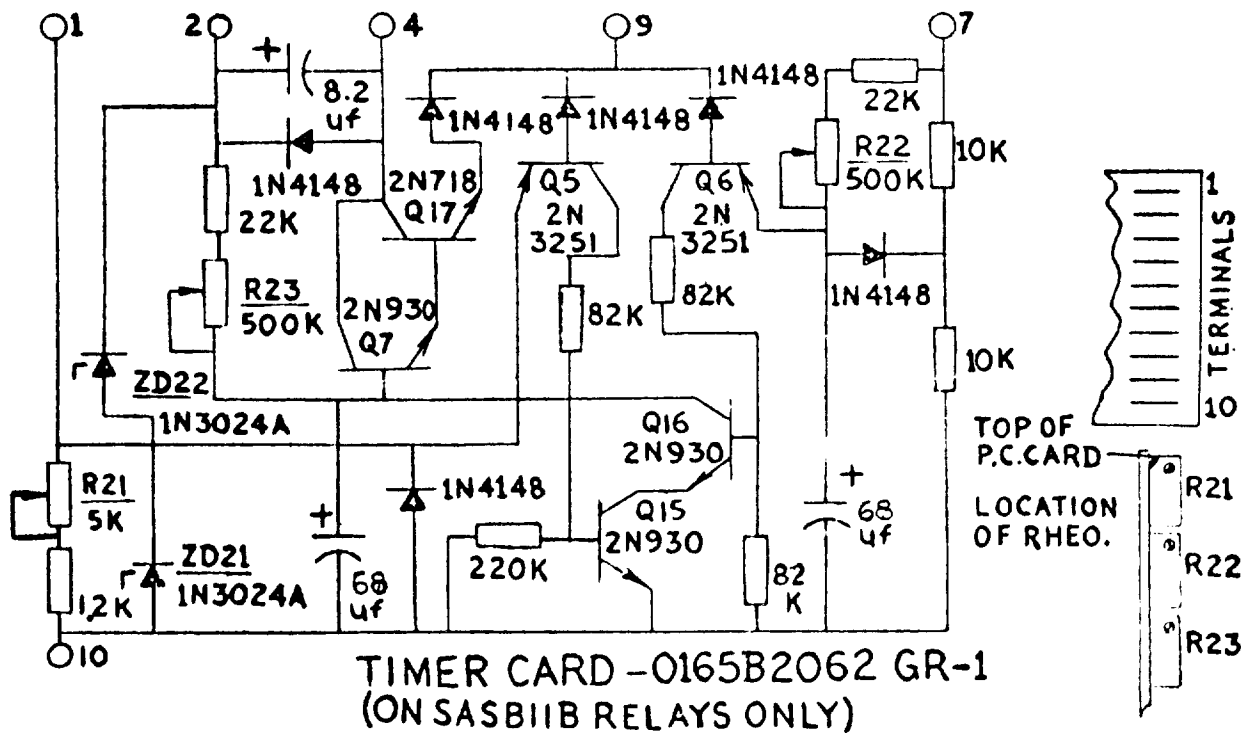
1
2
4
9
7
+
8.2 uf
1N4148
1N4148
1N4148
1N4148
22K
1N4148
2N718 Q17
Q5 2N 3251
Q6 2N 3251
R22 500K
10K
22K
R23 500K
2N930 Q7
82K
82K
1N4148
ZD22
1N3024A
10K
Q16 2N930
R21 5K
+
1N4148
Q15 2N930
+
68 uf
ZD21 1N3024A
68 uf
220K
82 K
1.2K
10
TERMINALS
1
10
TOP OF P.C.CARD
LOCATION OF RHEO.
R21
R22
R23
TIMER CARD - 0165B2062 GR-1
(ON SASBIIB RELAYS ONLY)